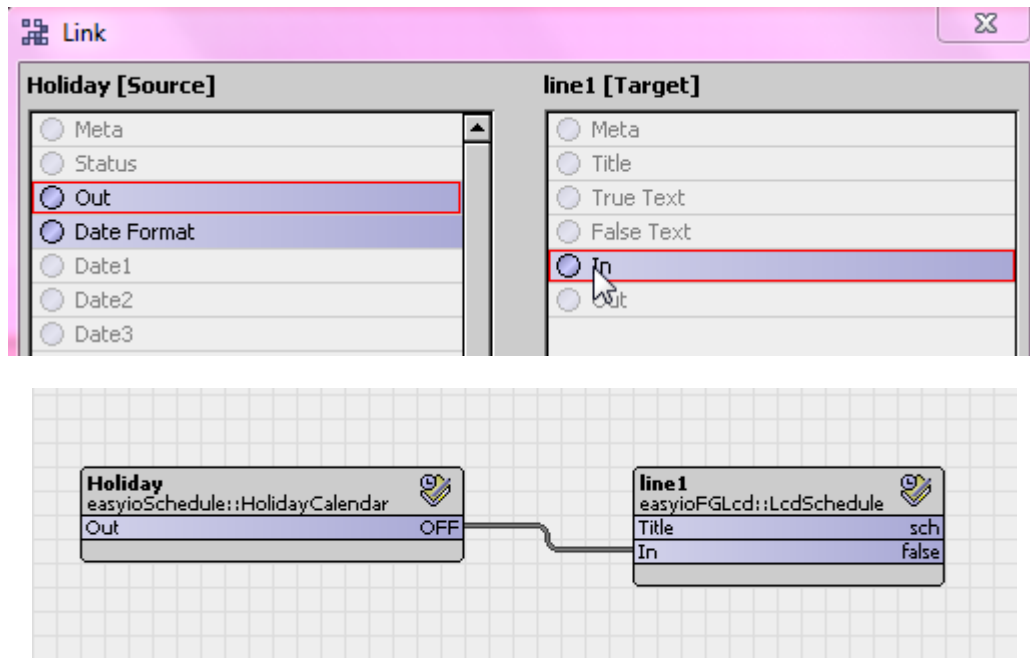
Link

Holiday [Source]

Meta
Status
Out
Date Format
Date1
Date2
Date3

line1 [Target]

Meta
Title
True Text
False Text
In
Out

Holiday
easyioSchedule::HolidayCalendar
Out OFF

line1
easyioFGLcd::LcdSchedule
Title sch
In false